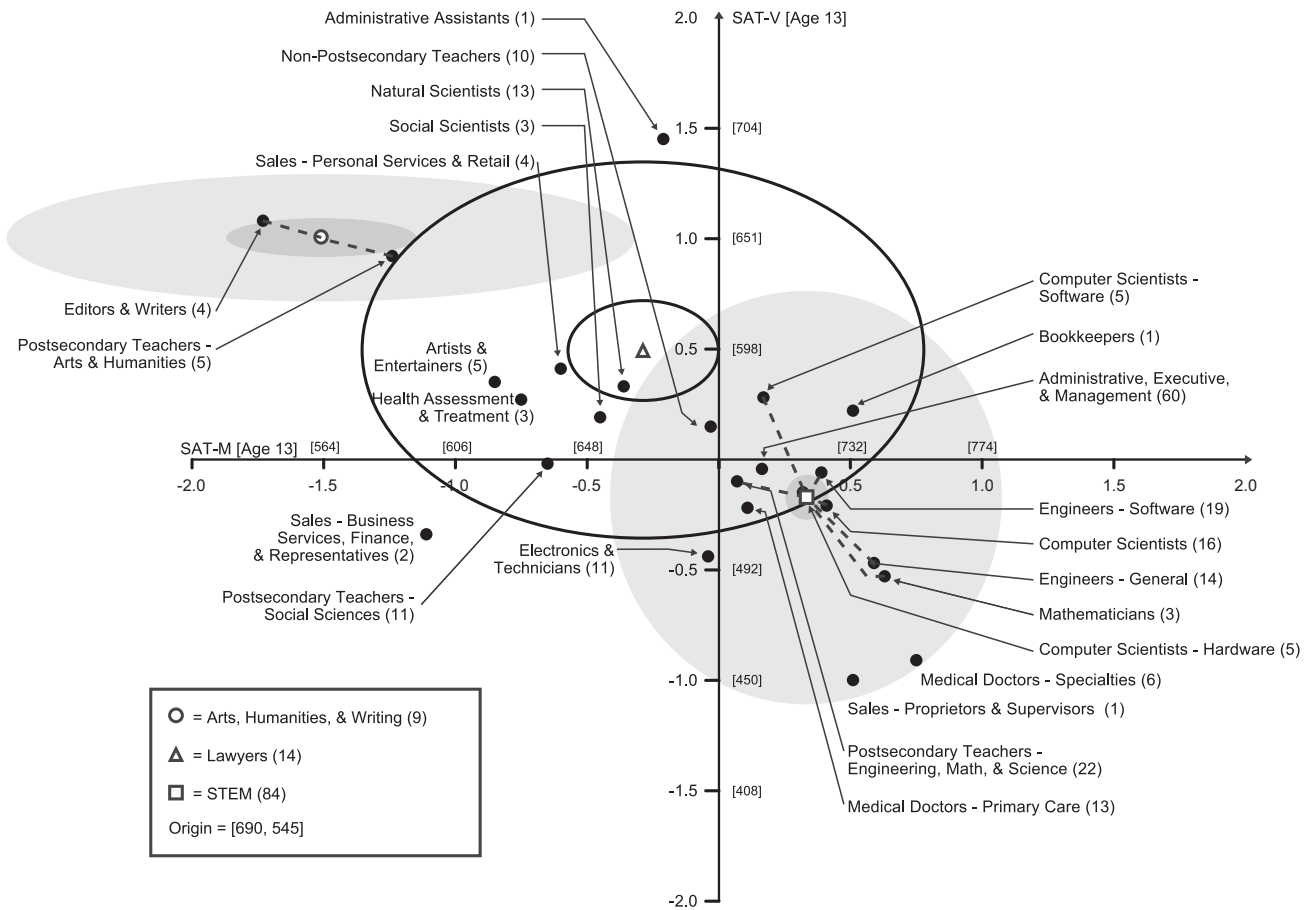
Administrative Assistants (1)

Non-Postsecondary Teachers (10)

Natural Scientists (13)

Social Scientists (3)

Sales - Personal Services & Retail (4)

2.0

SAT-V [Age 13]

1.5

[704]

1.0

[651]

0.5

[598]

Editors & Writers (4)

Postsecondary Teachers - Arts & Humanities (5)

Artists & Entertainers (5)

Health Assessment & Treatment (3)

Computer Scientists - Software (5)

Bookkeepers (1)

Administrative, Executive, & Management (60)

SAT-M [Age 13]

[564]

[606]

[648]

[732]

[774]

-2.0

-1.5

-1.0

-0.5

0.5

1.0

1.5

2.0

Engineers - Software (19)

Sales - Business Services, Finance, & Representatives (2)

Electronics & Technicians (11)

-0.5

[492]

Computer Scientists (16)

Engineers - General (14)

Postsecondary Teachers - Social Sciences (11)

Mathematicians (3)

Computer Scientists - Hardware (5)

-1.0

[450]

Medical Doctors - Specialties (6)

Sales - Proprietors & Supervisors (1)

= Arts, Humanities, & Writing (9)

= Lawyers (14)

= STEM (84)

Origin = [690, 545]

Postsecondary Teachers - Engineering, Math, & Science (22)

-1.5

[408]

Medical Doctors - Primary Care (13)

-2.0